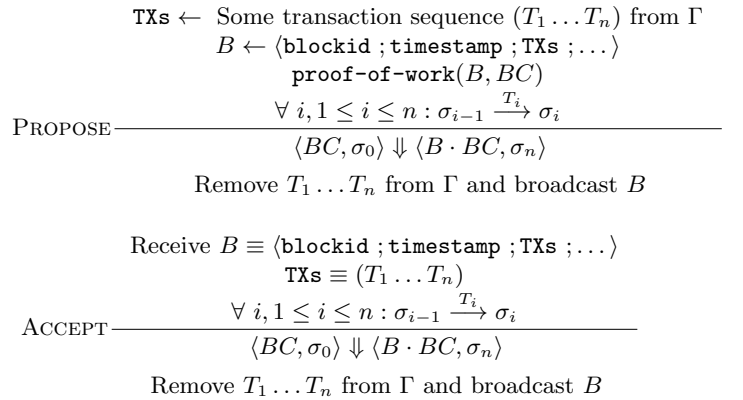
$\texttt{TXs} \leftarrow$ Some transaction sequence $(T_1 \dots T_n)$ from $\Gamma$
$B \leftarrow \langle \texttt{blockid} \,;\, \texttt{timestamp} \,;\, \texttt{TXs} \,;\, \dots \rangle$
$\texttt{proof-of-work}(B, BC)$
$\forall\, i, 1 \leq i \leq n : \sigma_{i-1} \xrightarrow{T_i} \sigma_i$

PROPOSE

$\langle BC, \sigma_0 \rangle \Downarrow \langle B \cdot BC, \sigma_n \rangle$

Remove $T_1 \dots T_n$ from $\Gamma$ and broadcast $B$

Receive $B \equiv \langle \texttt{blockid} \,;\, \texttt{timestamp} \,;\, \texttt{TXs} \,;\, \dots \rangle$
$\texttt{TXs} \equiv (T_1 \dots T_n)$
$\forall\, i, 1 \leq i \leq n : \sigma_{i-1} \xrightarrow{T_i} \sigma_i$

ACCEPT

$\langle BC, \sigma_0 \rangle \Downarrow \langle B \cdot BC, \sigma_n \rangle$

Remove $T_1 \dots T_n$ from $\Gamma$ and broadcast $B$